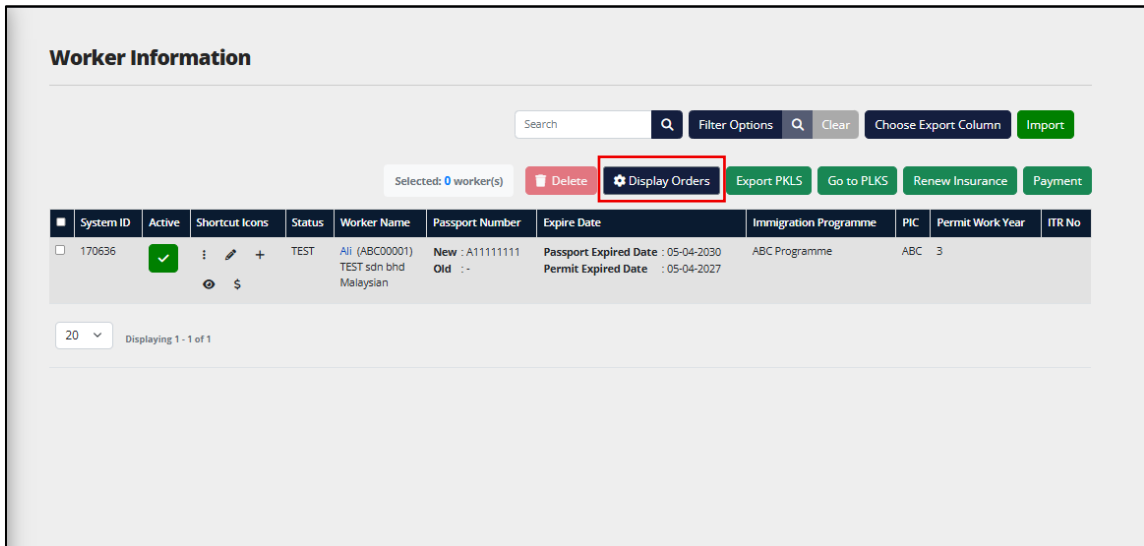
Worker Information

Search

Filter Options Clear Choose Export Column Import

Selected: 0 worker(s) Delete Display Orders Export PKLS Go to PLKS Renew Insurance Payment

| | System ID | Active | Shortcut Icons | Status | Worker Name | Passport Number | Expire Date | Immigration Programme | PIC | Permit Work Year | ITR No |
|---|---|---|---|---|---|---|---|---|---|---|---|
| | 170636 | | $ | TEST | Ali (ABC00001) TEST sdn bhd Malaysian | New : A11111111 Old : - | Passport Expired Date : 05-04-2030 Permit Expired Date : 05-04-2027 | ABC Programme | ABC | 3 | |

20

Displaying 1 - 1 of 1